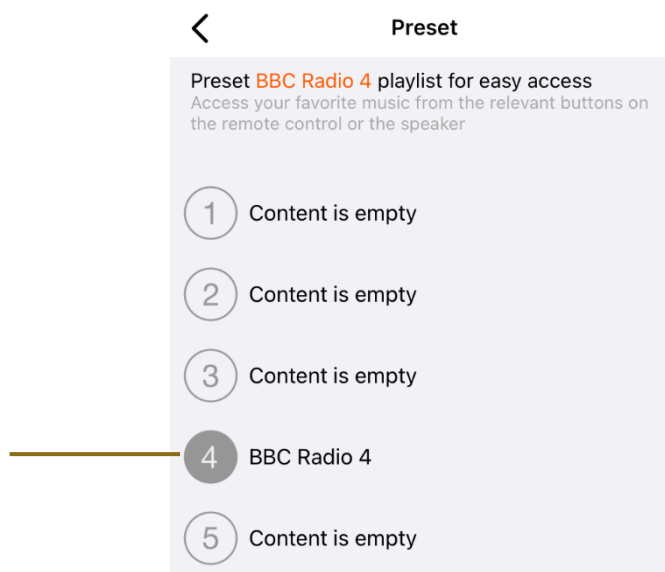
<

Preset

Preset BBC Radio 4 playlist for easy access
Access your favorite music from the relevant buttons on the remote control or the speaker

1 Content is empty

2 Content is empty

3 Content is empty

4 BBC Radio 4

5 Content is empty